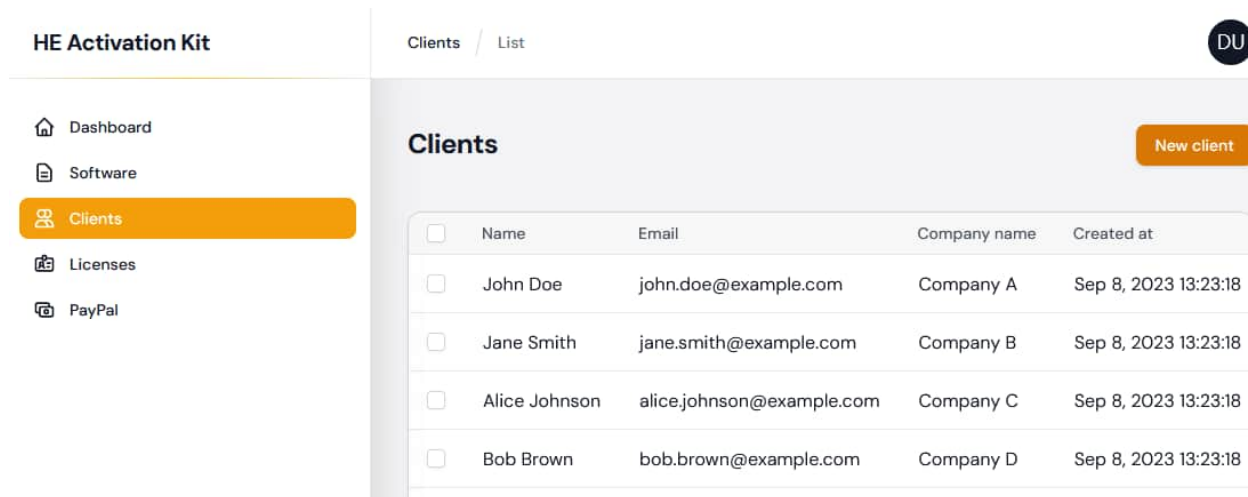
HE Activation Kit

Dashboard
Software
Clients
Licenses
PayPal

Clients / List

DU

Clients

New client

| Name | Email | Company name | Created at |
|---|---|---|---|
| John Doe | john.doe@example.com | Company A | Sep 8, 2023 13:23:18 |
| Jane Smith | jane.smith@example.com | Company B | Sep 8, 2023 13:23:18 |
| Alice Johnson | alice.johnson@example.com | Company C | Sep 8, 2023 13:23:18 |
| Bob Brown | bob.brown@example.com | Company D | Sep 8, 2023 13:23:18 |